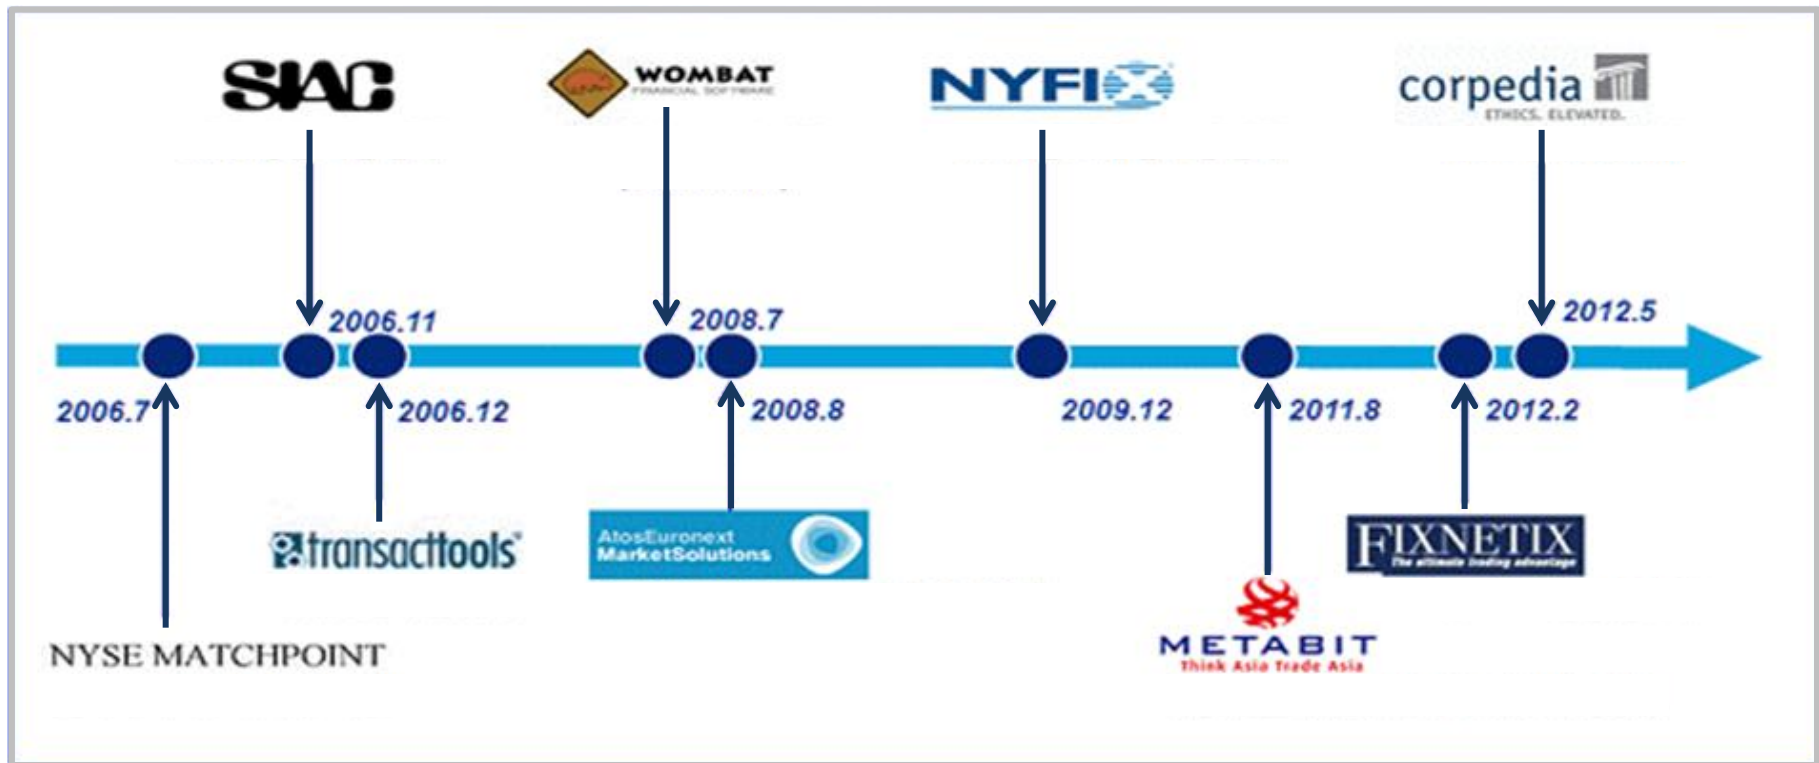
SIAC

WOMBAT
FINANCIAL SOFTWARE

NYFIX

corpedia
ETHICS. ELEVATED.

2006.11

2008.7

2012.5

2006.7

2006.12

2008.8

2009.12

2011.8

2012.2

transacttools

AtosEuronext MarketSolutions

FIXNETIX
The ultimate trading advantage

NYSE MATCHPOINT

METABIT
Think Asia Trade Asia